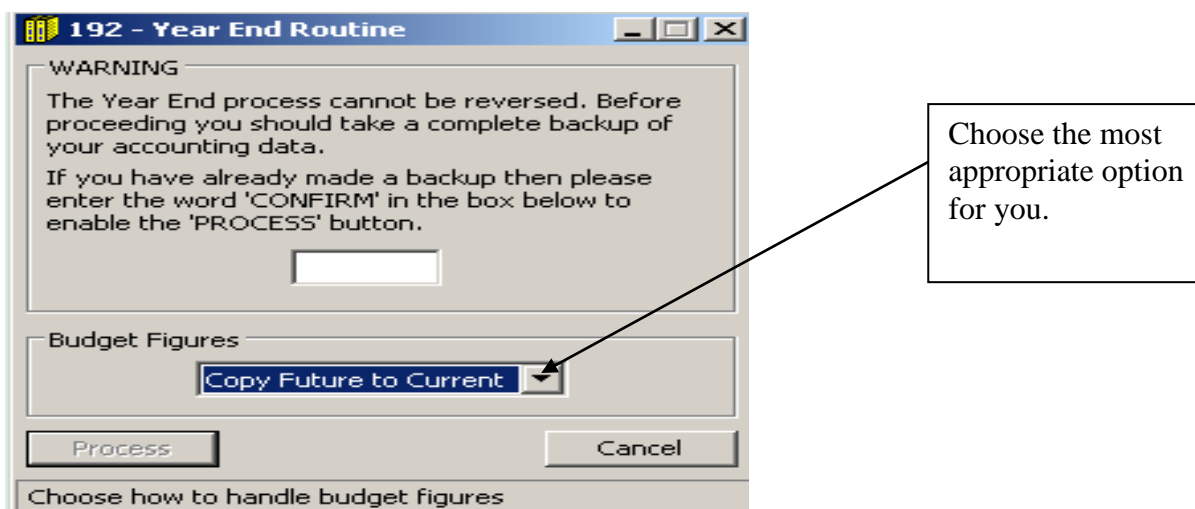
192 - Year End Routine

WARNING

The Year End process cannot be reversed. Before proceeding you should take a complete backup of your accounting data.

If you have already made a backup then please enter the word 'CONFIRM' in the box below to enable the 'PROCESS' button.

Budget Figures

Copy Future to Current

Process

Cancel

Choose how to handle budget figures

Choose the most appropriate option for you.